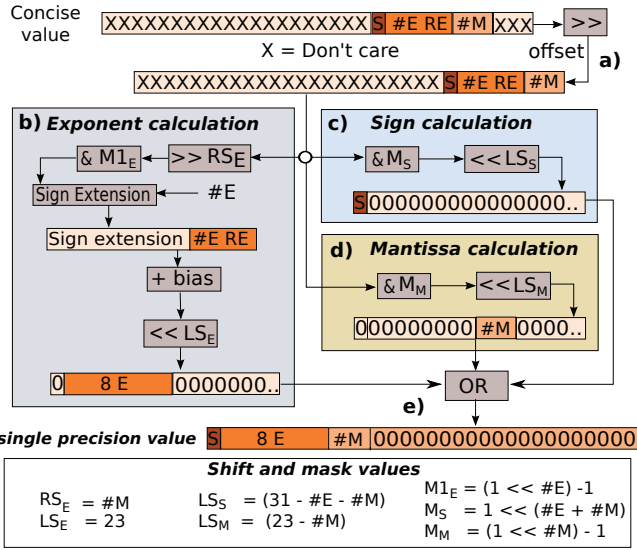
Concise value

XXXXXXXXXXXXXXXXXXX S #E RE #M XXX >>

X = Don't care

offset

a)

XXXXXXXXXXXXXXXXXXXXXXXX S #E RE #M

b) Exponent calculation

& $M1_E$

>> $RS_E$

Sign Extension

#E

Sign extension #E RE

+ bias

<< $LS_E$

0 8 E 0000000..

c) Sign calculation

& $M_S$

<< $LS_S$

S 000000000000000..

d) Mantissa calculation

& $M_M$

<< $LS_M$

0 00000000 #M 0000..

OR

e)

single precision value S 8 E #M 0000000000000000000000

Shift and mask values

$RS_E$ = #M
$LS_E$ = 23

$LS_S$ = (31 - #E - #M)
$LS_M$ = (23 - #M)

$M1_E$ = (1 << #E) -1
$M_S$ = 1 << (#E + #M)
$M_M$ = (1 << #M) - 1